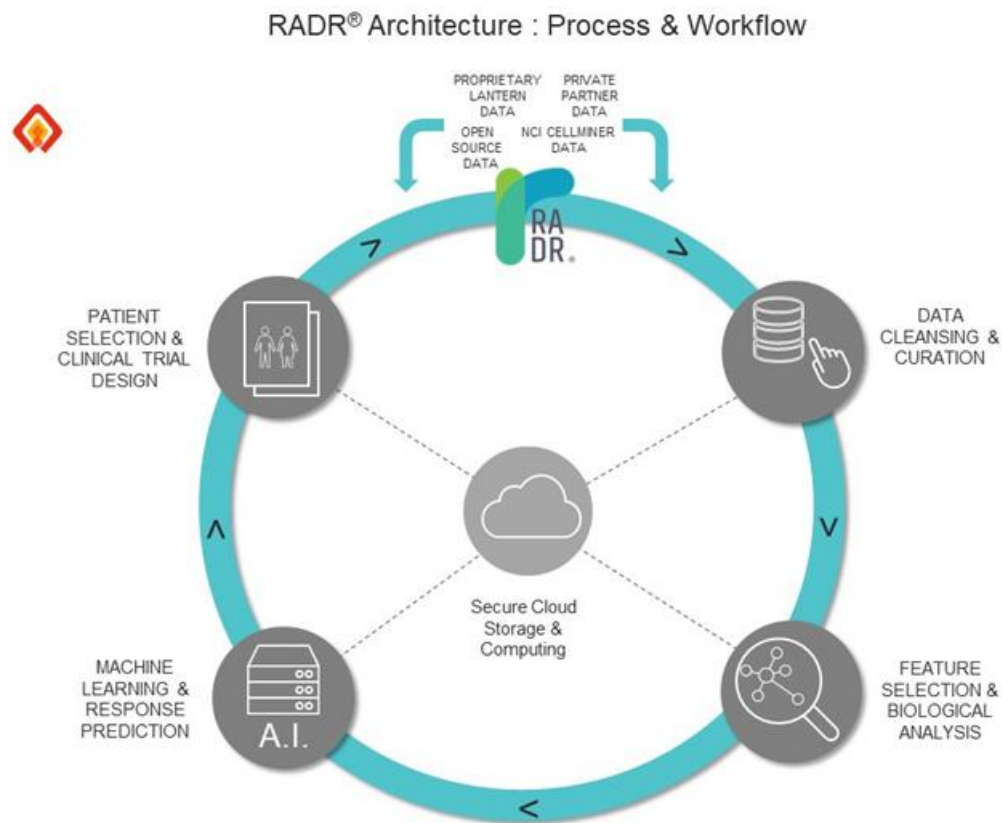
RADR® Architecture : Process & Workflow

PROPRIETARY LANTERN DATA

PRIVATE PARTNER DATA

OPEN SOURCE DATA

NCI CELLMINER DATA

RA
DR.

DATA CLEANSING & CURATION

FEATURE SELECTION & BIOLOGICAL ANALYSIS

MACHINE LEARNING & RESPONSE PREDICTION

A.I.

PATIENT SELECTION & CLINICAL TRIAL DESIGN

Secure Cloud Storage & Computing